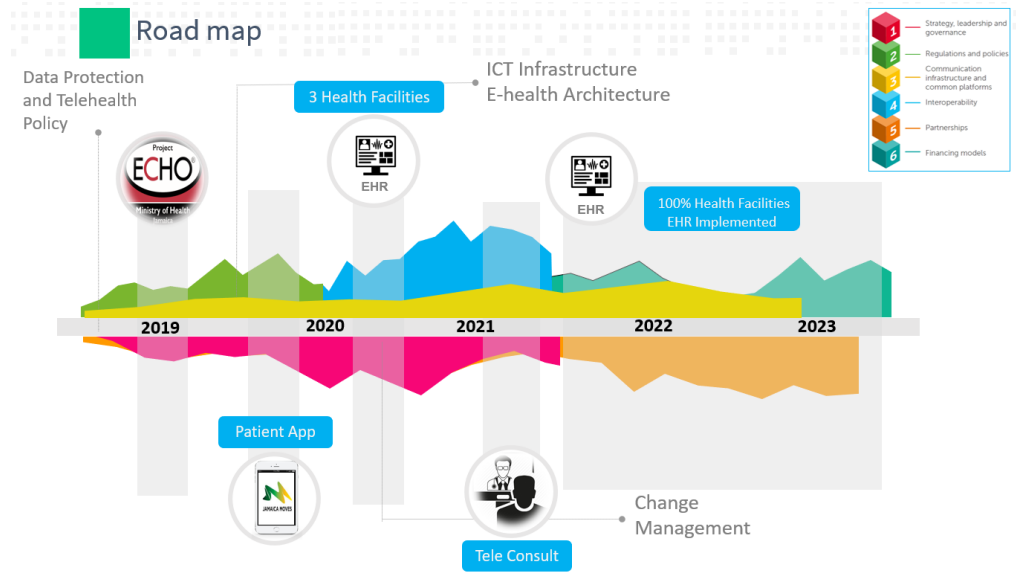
Road map

Data Protection and Telehealth Policy

3 Health Facilities

ICT Infrastructure
E-health Architecture

1 Strategy, leadership and governance
2 Regulations and policies
3 Communication infrastructure and common platforms
4 Interoperability
5 Partnerships
6 Financing models

Project
ECHO
Ministry of Health
Jamaica

EHR

EHR

100% Health Facilities
EHR Implemented

2019
2020
2021
2022
2023

Patient App

JAMAICA MOVES

Change
Management

Tele Consult